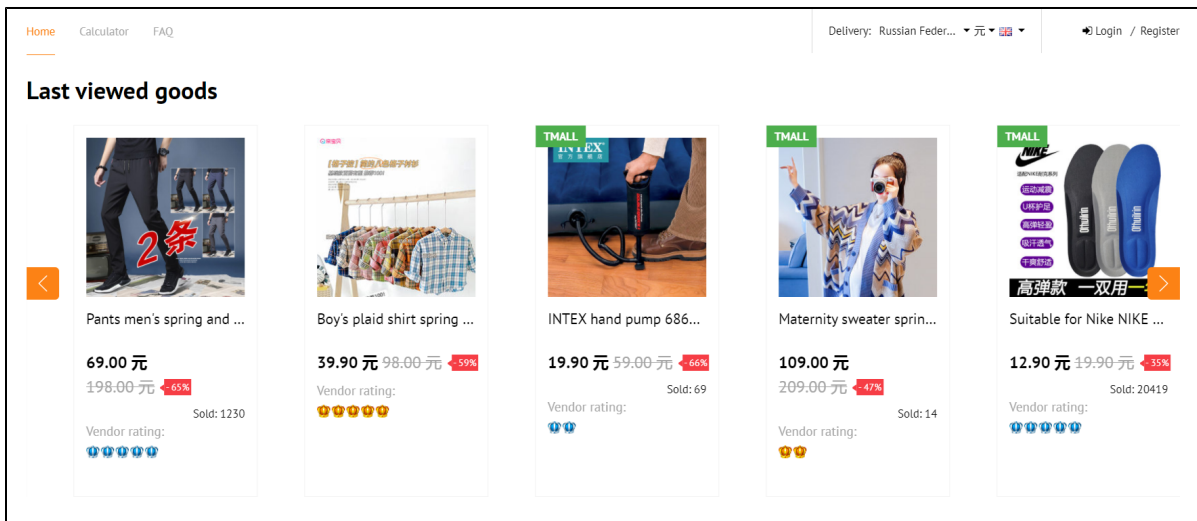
Home Calculator FAQ

Delivery: Russian Feder... 元

Login / Register

Last viewed goods

2条

Pants men's spring and ...

69.00 元
198.00 元 - 65%
Sold: 1230
Vendor rating:

Boy's plaid shirt spring ...

39.90 元 98.00 元 - 59%
Vendor rating:

TMALL

INTEX

INTEX hand pump 686...

19.90 元 59.00 元 - 66%
Sold: 69
Vendor rating:

TMALL

Maternity sweater sprin...

109.00 元
209.00 元 - 47%
Sold: 14
Vendor rating:

TMALL

NIKE

运动减震
U杯护足
高弹轻盈
吸汗透气
干爽舒适

高弹款 一双用

Suitable for Nike NIKE ...

12.90 元 19.90 元 - 35%
Sold: 20419
Vendor rating: